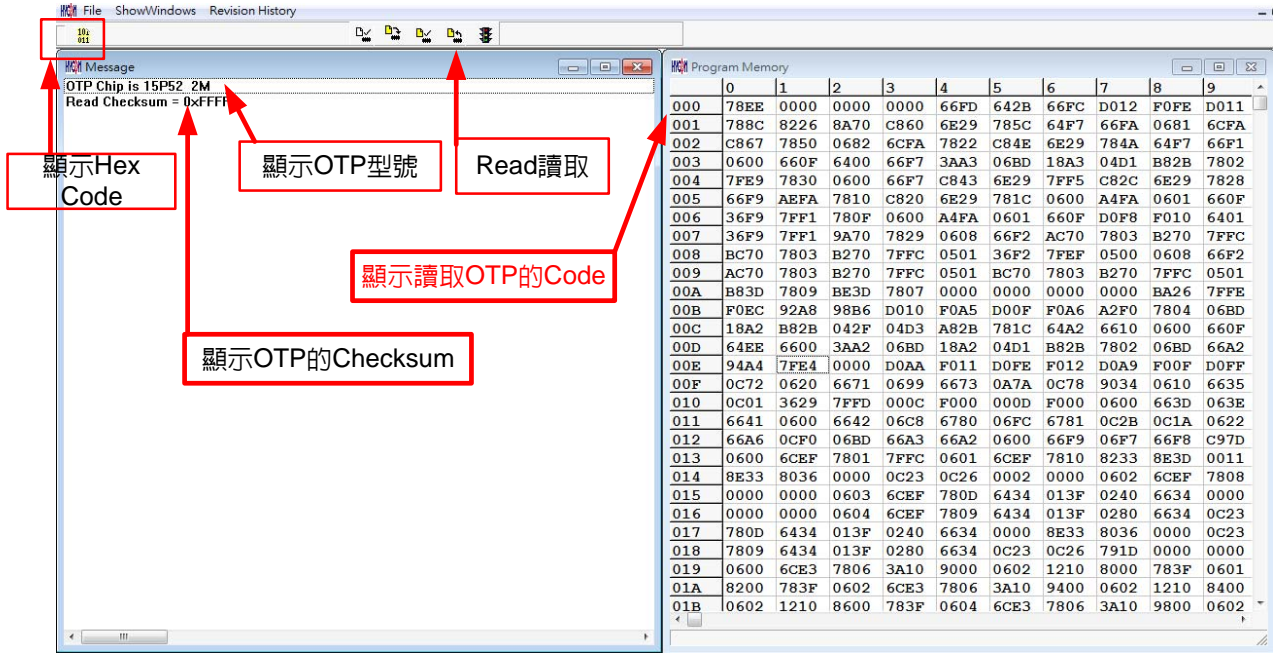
File ShowWindows Revision History

10₁
011

Message

OTP Chip is 15P52_2M
Read Checksum = 0xFFFF

顯示Hex Code

顯示OTP型號

Read讀取

顯示讀取OTP的Code

顯示OTP的Checksum

Program Memory

| | 0 | 1 | 2 | 3 | 4 | 5 | 6 | 7 | 8 | 9 |
|---|---|---|---|---|---|---|---|---|---|---|
| 000 | 78EE | 0000 | 0000 | 0000 | 66FD | 642B | 66FC | D012 | F0FE | D011 |
| 001 | 788C | 8226 | 8A70 | C860 | 6E29 | 785C | 64F7 | 66FA | 0681 | 6CFA |
| 002 | C867 | 7850 | 0682 | 6CFA | 7822 | C84E | 6E29 | 784A | 64F7 | 66F1 |
| 003 | 0600 | 660F | 6400 | 66F7 | 3AA3 | 06BD | 18A3 | 04D1 | B82B | 7802 |
| 004 | 7FE9 | 7830 | 0600 | 66F7 | C843 | 6E29 | 7FF5 | C82C | 6E29 | 7828 |
| 005 | 66F9 | AEFA | 7810 | C820 | 6E29 | 781C | 0600 | A4FA | 0601 | 660F |
| 006 | 36F9 | 7FF1 | 780F | 0600 | A4FA | 0601 | 660F | D0F8 | F010 | 6401 |
| 007 | 36F9 | 7FF1 | 9A70 | 7829 | 0608 | 66F2 | AC70 | 7803 | B270 | 7FFC |
| 008 | BC70 | 7803 | B270 | 7FFC | 0501 | 36F2 | 7FEF | 0500 | 0608 | 66F2 |
| 009 | AC70 | 7803 | B270 | 7FFC | 0501 | BC70 | 7803 | B270 | 7FFC | 0501 |
| 00A | B83D | 7809 | BE3D | 7807 | 0000 | 0000 | 0000 | 0000 | BA26 | 7FFE |
| 00B | F0EC | 92A8 | 98B6 | D010 | F0A5 | D00F | F0A6 | A2F0 | 7804 | 06BD |
| 00C | 18A2 | B82B | 042F | 04D3 | A82B | 781C | 64A2 | 6610 | 0600 | 660F |
| 00D | 64EE | 6600 | 3AA2 | 06BD | 18A2 | 04D1 | B82B | 7802 | 06BD | 66A2 |
| 00E | 94A4 | 7FE4 | 0000 | D0AA | F011 | D0FE | F012 | D0A9 | F00F | D0FF |
| 00F | 0C72 | 0620 | 6671 | 0699 | 6673 | 0A7A | 0C78 | 9034 | 0610 | 6635 |
| 010 | 0C01 | 3629 | 7FFD | 000C | F000 | 000D | F000 | 0600 | 663D | 063E |
| 011 | 6641 | 0600 | 6642 | 06C8 | 6780 | 06FC | 6781 | 0C2B | 0C1A | 0622 |
| 012 | 66A6 | 0CF0 | 06BD | 66A3 | 66A2 | 0600 | 66F9 | 06F7 | 66F8 | C97D |
| 013 | 0600 | 6CEF | 7801 | 7FFC | 0601 | 6CEF | 7810 | 8233 | 8E3D | 0011 |
| 014 | 8E33 | 8036 | 0000 | 0C23 | 0C26 | 0002 | 0000 | 0602 | 6CEF | 7808 |
| 015 | 0000 | 0000 | 0603 | 6CEF | 780D | 6434 | 013F | 0240 | 6634 | 0000 |
| 016 | 0000 | 0000 | 0604 | 6CEF | 7809 | 6434 | 013F | 0280 | 6634 | 0C23 |
| 017 | 780D | 6434 | 013F | 0240 | 6634 | 0000 | 8E33 | 8036 | 0000 | 0C23 |
| 018 | 7809 | 6434 | 013F | 0280 | 6634 | 0C23 | 0C26 | 791D | 0000 | 0000 |
| 019 | 0600 | 6CE3 | 7806 | 3A10 | 9000 | 0602 | 1210 | 8000 | 783F | 0601 |
| 01A | 8200 | 783F | 0602 | 6CE3 | 7806 | 3A10 | 9400 | 0602 | 1210 | 8400 |
| 01B | 0602 | 1210 | 8600 | 783F | 0604 | 6CE3 | 7806 | 3A10 | 9800 | 0602 |